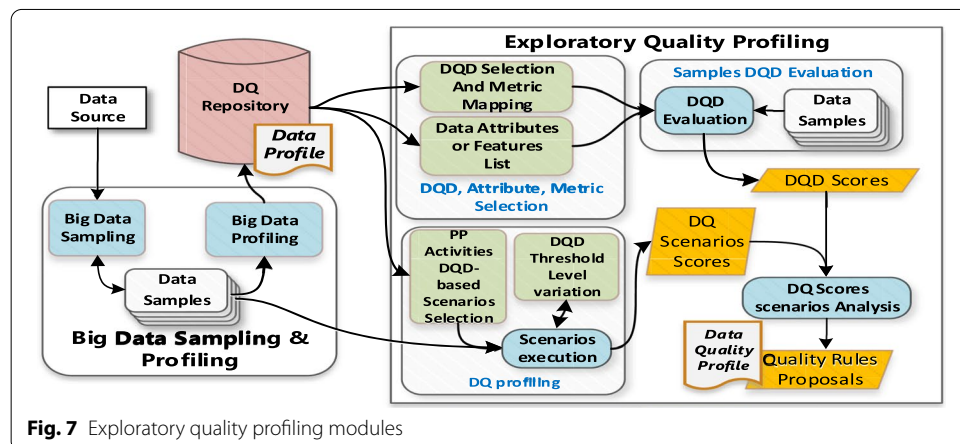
Exploratory Quality Profiling

Data Source

DQ Repository

Data Profile

Big Data Sampling

Big Data Profiling

Data Samples

Big Data Sampling & Profiling

DQD Selection And Metric Mapping

Data Attributes or Features List

DQD, Attribute, Metric Selection

Samples DQD Evaluation

DQD Evaluation

Data Samples

DQD Scores

PP Activities DQD-based Scenarios Selection

DQD Threshold Level variation

Scenarios execution

DQ profiling

DQ Scenarios Scores

DQ Scores scenarios Analysis

Data Quality Profile

Quality Rules Proposals

Fig. 7 Exploratory quality profiling modules